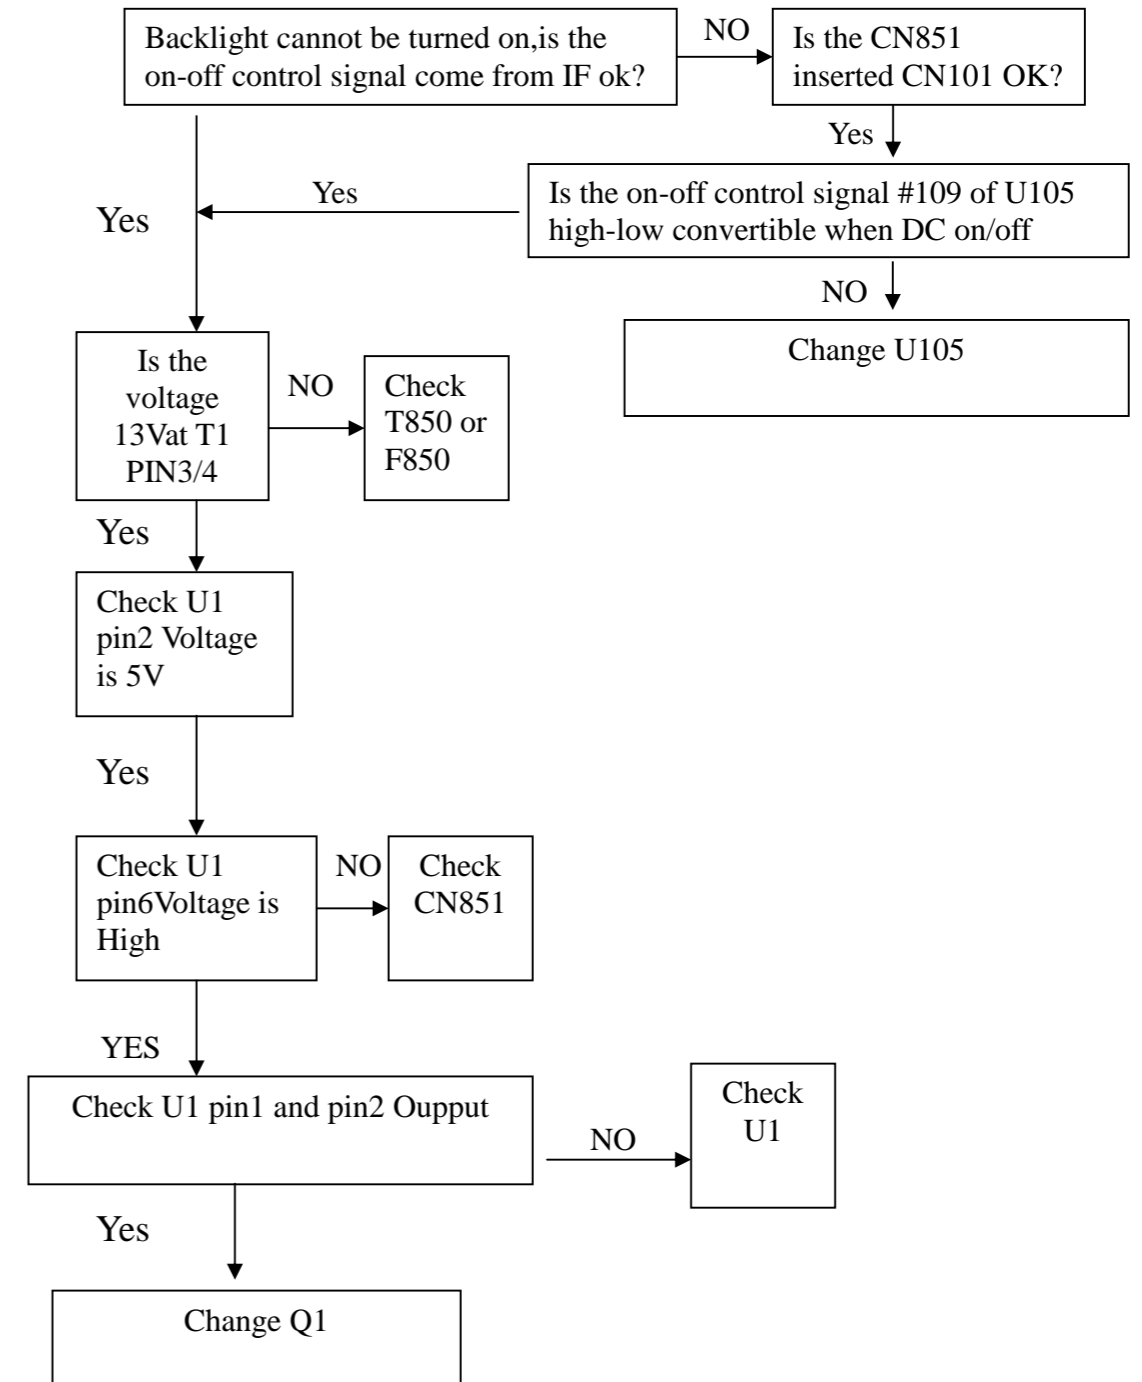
Backlight cannot be turned on,is the on-off control signal come from IF ok?

NO

Is the CN851 inserted CN101 OK?

Yes

Is the on-off control signal #109 of U105 high-low convertible when DC on/off

Yes

Yes

NO

Change U105

Is the voltage 13Vat T1 PIN3/4

NO

Check T850 or F850

Yes

Check U1 pin2 Voltage is 5V

Yes

Check U1 pin6Voltage is High

NO

Check CN851

YES

Check U1 pin1 and pin2 Oupput

NO

Check U1

Yes

Change Q1